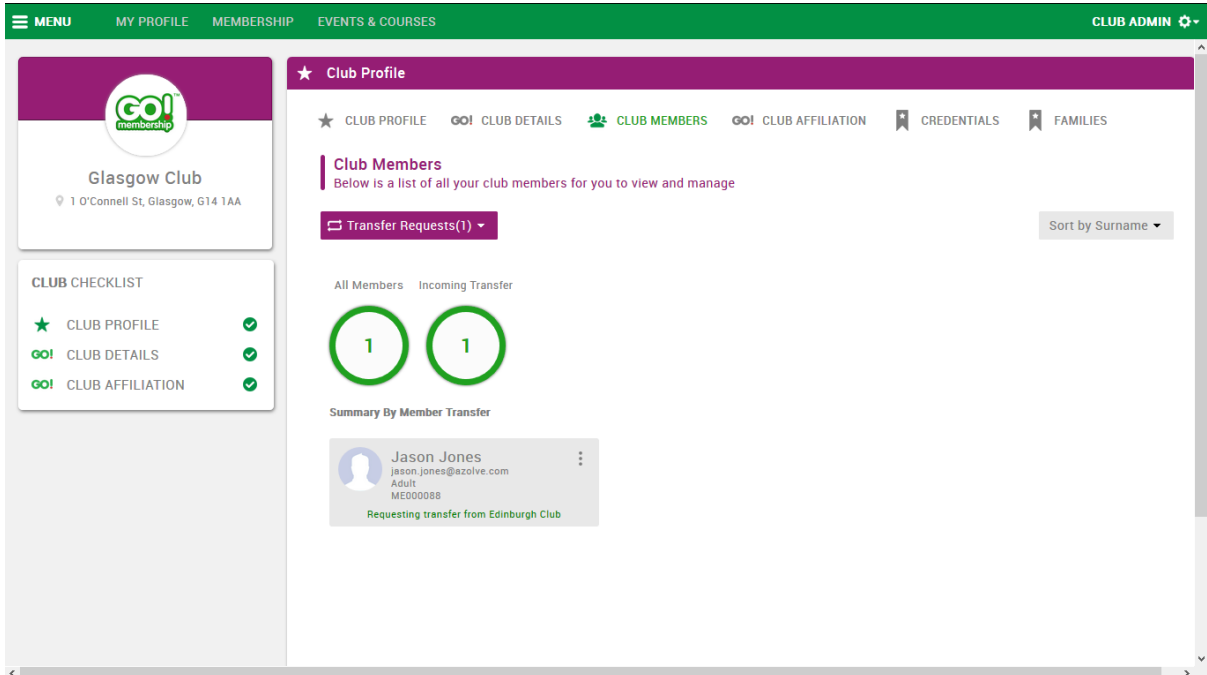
MENU MY PROFILE MEMBERSHIP EVENTS & COURSES CLUB ADMIN

GO! membership

Glasgow Club
1 O'Connell St, Glasgow, G14 1AA

CLUB CHECKLIST
CLUB PROFILE
GO! CLUB DETAILS
GO! CLUB AFFILIATION

Club Profile

CLUB PROFILE GO! CLUB DETAILS CLUB MEMBERS GO! CLUB AFFILIATION CREDENTIALS FAMILIES

Club Members
Below is a list of all your club members for you to view and manage

Transfer Requests(1)

Sort by Surname

All Members Incoming Transfer
1 1

Summary By Member Transfer

Jason Jones
jason.jones@azolve.com
Adult
ME000088
Requesting transfer from Edinburgh Club